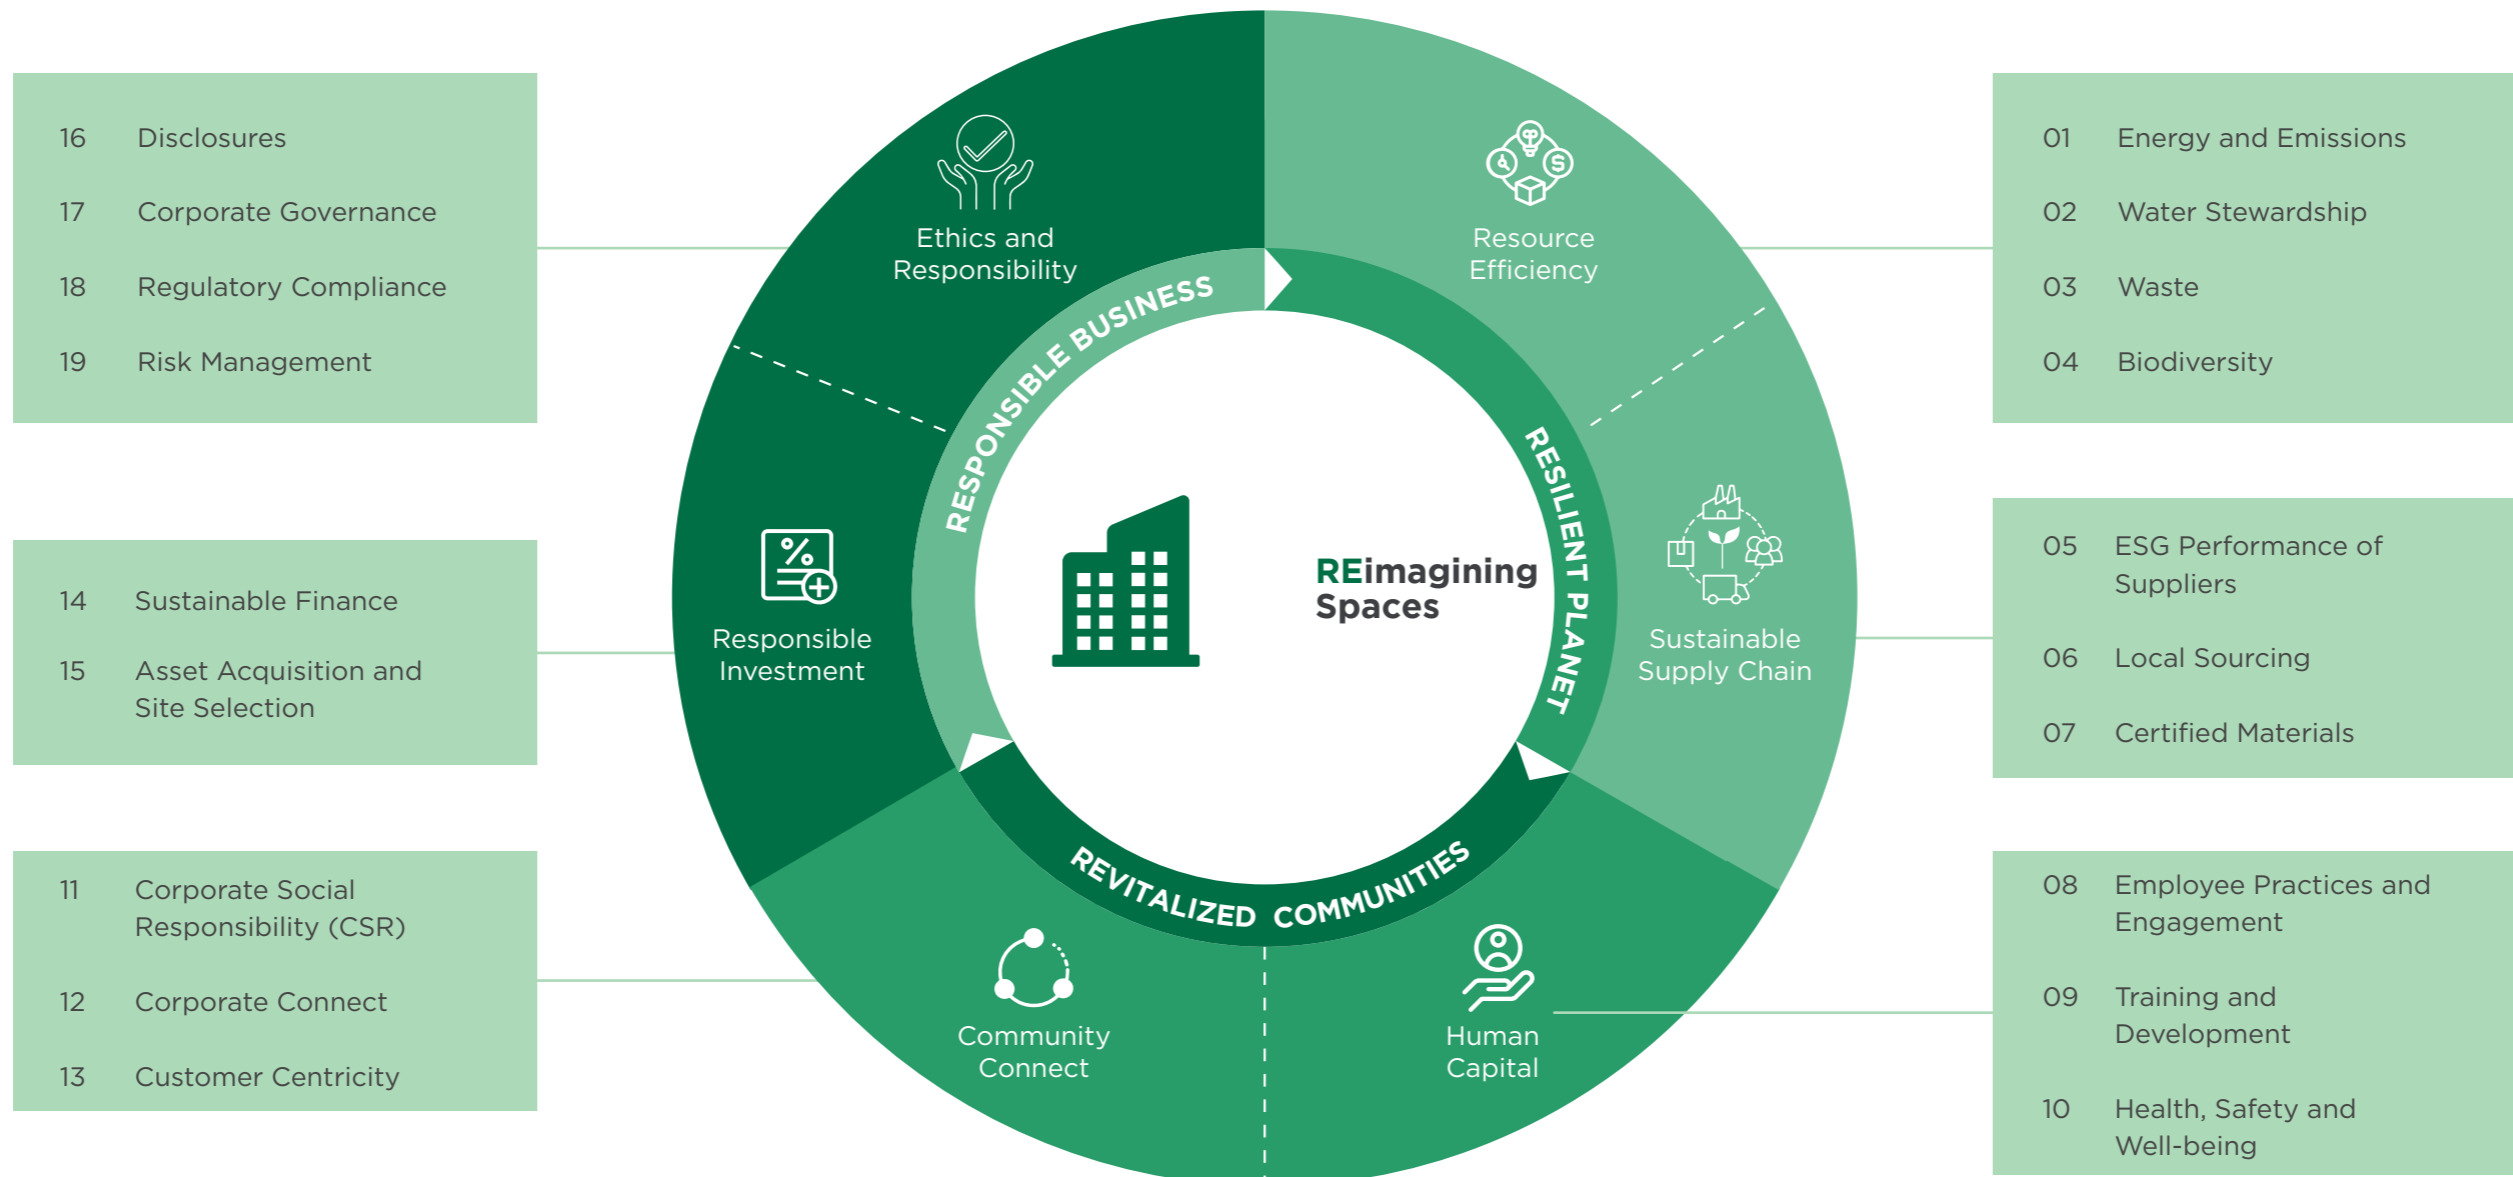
16 Disclosures

17 Corporate Governance

18 Regulatory Compliance

19 Risk Management

Ethics and Responsibility

Resource Efficiency

01 Energy and Emissions

02 Water Stewardship

03 Waste

04 Biodiversity

RESPONSIBLE BUSINESS

RESILIENT PLANET

REVITALIZED COMMUNITIES

REimagining Spaces

14 Sustainable Finance

15 Asset Acquisition and Site Selection

Responsible Investment

Sustainable Supply Chain

05 ESG Performance of Suppliers

06 Local Sourcing

07 Certified Materials

11 Corporate Social Responsibility (CSR)

12 Corporate Connect

13 Customer Centricity

Community Connect

Human Capital

08 Employee Practices and Engagement

09 Training and Development

10 Health, Safety and Well-being